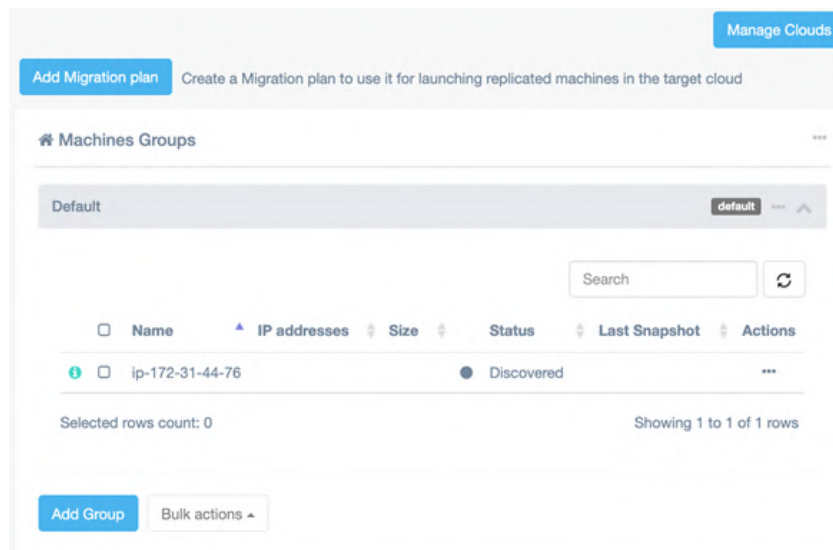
Manage Clouds

Add Migration plan Create a Migration plan to use it for launching replicated machines in the target cloud

Machines Groups

Default

default

Search

| | Name | IP addresses | Size | Status | Last Snapshot | Actions |
|---|---|---|---|---|---|---|
| | ip-172-31-44-76 | | | Discovered | | ••• |

Selected rows count: 0

Showing 1 to 1 of 1 rows

Add Group

Bulk actions